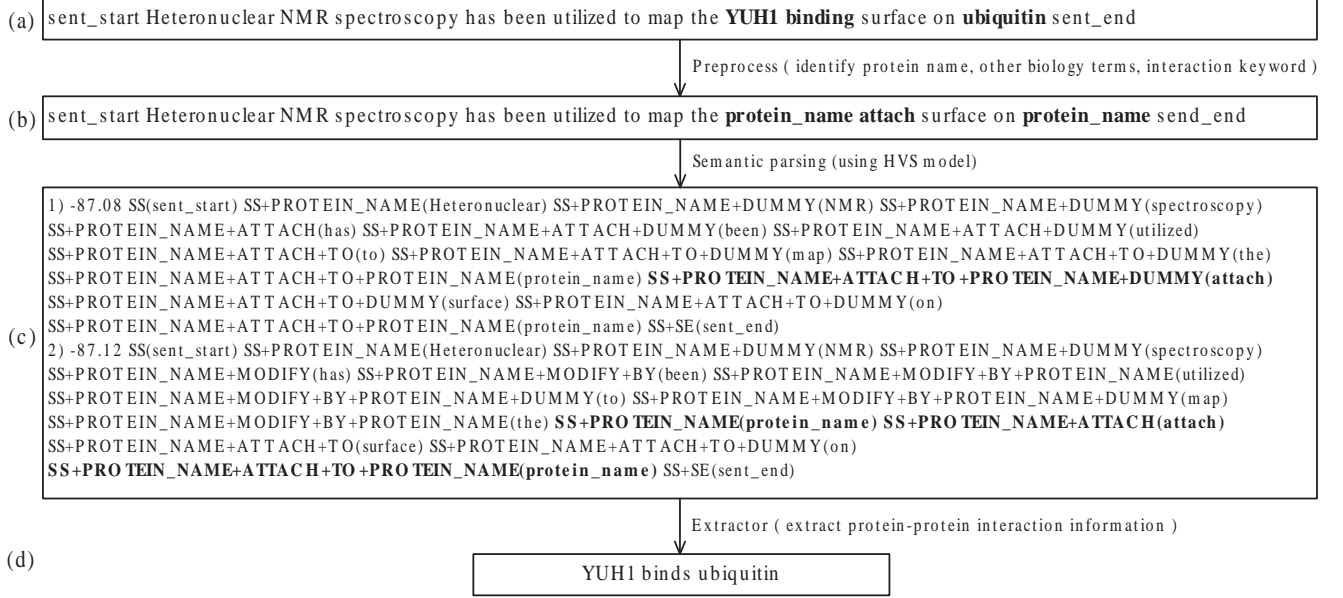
(a) sent_start Heteronuclear NMR spectroscopy has been utilized to map the **YUH1 binding** surface on **ubiquitin** sent_end

Preprocess ( identify protein name, other biology terms, interaction keyword )

(b) sent_start Heteronuclear NMR spectroscopy has been utilized to map the **protein_name attach** surface on **protein_name** send_end

Semantic parsing (using HVS model)

(c) 1) -87.08 SS(sent_start) SS+PROTEIN_NAME(Heteronuclear) SS+PROTEIN_NAME+DUMMY(NMR) SS+PROTEIN_NAME+DUMMY(spectroscopy) SS+PROTEIN_NAME+ATTACH(has) SS+PROTEIN_NAME+ATTACH+DUMMY(been) SS+PROTEIN_NAME+ATTACH+DUMMY(utilized) SS+PROTEIN_NAME+ATTACH+TO(to) SS+PROTEIN_NAME+ATTACH+TO+DUMMY(map) SS+PROTEIN_NAME+ATTACH+TO+DUMMY(the) SS+PROTEIN_NAME+ATTACH+TO+PROTEIN_NAME(protein_name) **SS+PROTEIN_NAME+ATTACH+TO+PROTEIN_NAME+DUMMY(attach)** SS+PROTEIN_NAME+ATTACH+TO+DUMMY(surface) SS+PROTEIN_NAME+ATTACH+TO+DUMMY(on) SS+PROTEIN_NAME+ATTACH+TO+PROTEIN_NAME(protein_name) SS+SE(sent_end)
2) -87.12 SS(sent_start) SS+PROTEIN_NAME(Heteronuclear) SS+PROTEIN_NAME+DUMMY(NMR) SS+PROTEIN_NAME+DUMMY(spectroscopy) SS+PROTEIN_NAME+MODIFY(has) SS+PROTEIN_NAME+MODIFY+BY(been) SS+PROTEIN_NAME+MODIFY+BY+PROTEIN_NAME(utilized) SS+PROTEIN_NAME+MODIFY+BY+PROTEIN_NAME+DUMMY(to) SS+PROTEIN_NAME+MODIFY+BY+PROTEIN_NAME+DUMMY(map) SS+PROTEIN_NAME+MODIFY+BY+PROTEIN_NAME(the) **SS+PROTEIN_NAME(protein_name) SS+PROTEIN_NAME+ATTACH(attach)** SS+PROTEIN_NAME+ATTACH+TO(surface) SS+PROTEIN_NAME+ATTACH+TO+DUMMY(on) **SS+PROTEIN_NAME+ATTACH+TO+PROTEIN_NAME(protein_name)** SS+SE(sent_end)

Extractor ( extract protein-protein interaction information )

(d) YUH1 binds ubiquitin